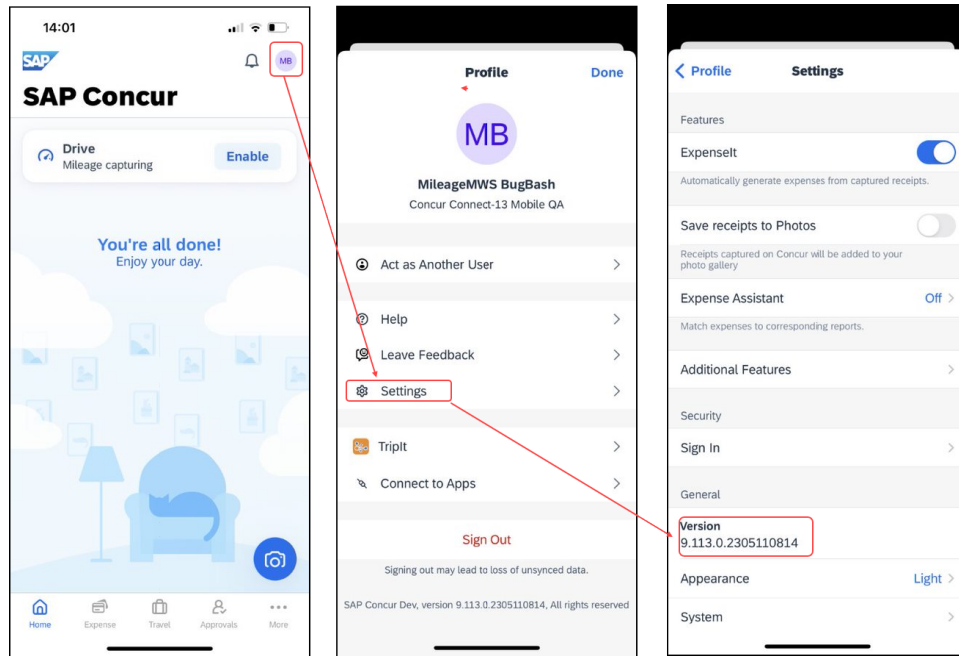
14:01

SAP

MB

SAP Concur

Drive
Mileage capturing
Enable

You're all done!
Enjoy your day.

Home Expense Travel Approvals More

Profile Done

MB

MileageMWS BugBash
Concur Connect-13 Mobile QA

Act as Another User

Help

Leave Feedback

Settings

TripIt

Connect to Apps

Sign Out

Signing out may lead to loss of unsynced data.

SAP Concur Dev, version 9.113.0.2305110814, All rights reserved

Profile Settings

Features

ExpenseIt

Automatically generate expenses from captured receipts.

Save receipts to Photos

Receipts captured on Concur will be added to your photo gallery

Expense Assistant Off

Match expenses to corresponding reports.

Additional Features

Security

Sign In

General

Version
9.113.0.2305110814

Appearance Light

System